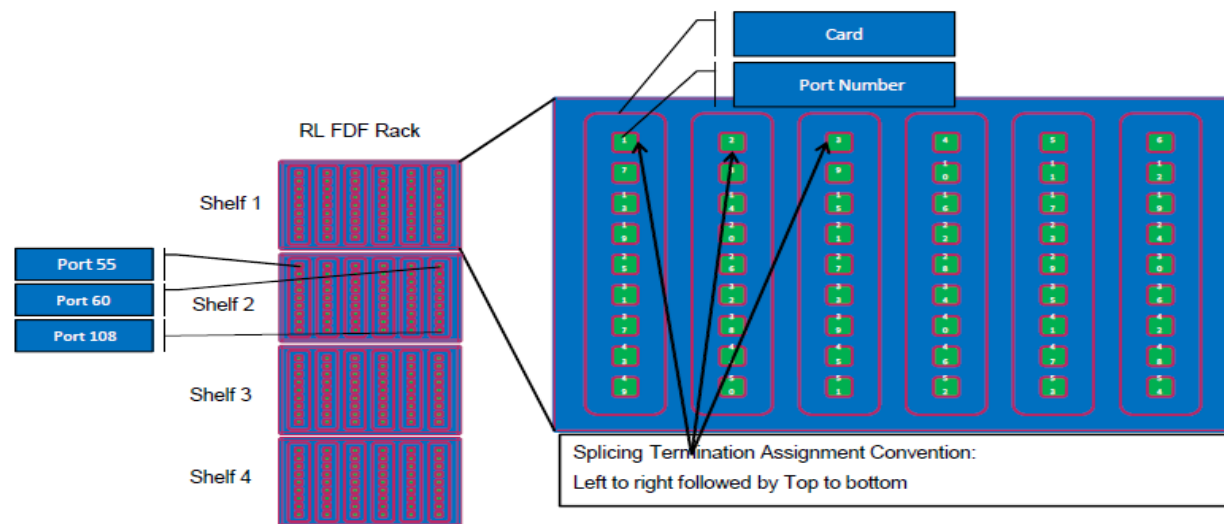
Card

Port Number

RL FDF Rack

Shelf 1

Port 55

Port 60

Shelf 2

Port 108

Shelf 3

Shelf 4

1 7 13 19 25 31 37 43 49

2 8 14 20 26 32 38 44 50

3 9 15 21 27 33 39 45 51

4 10 16 22 28 34 40 46 52

5 11 17 23 29 35 41 47 53

6 12 18 24 30 36 42 48 54

Splicing Termination Assignment Convention:
Left to right followed by Top to bottom